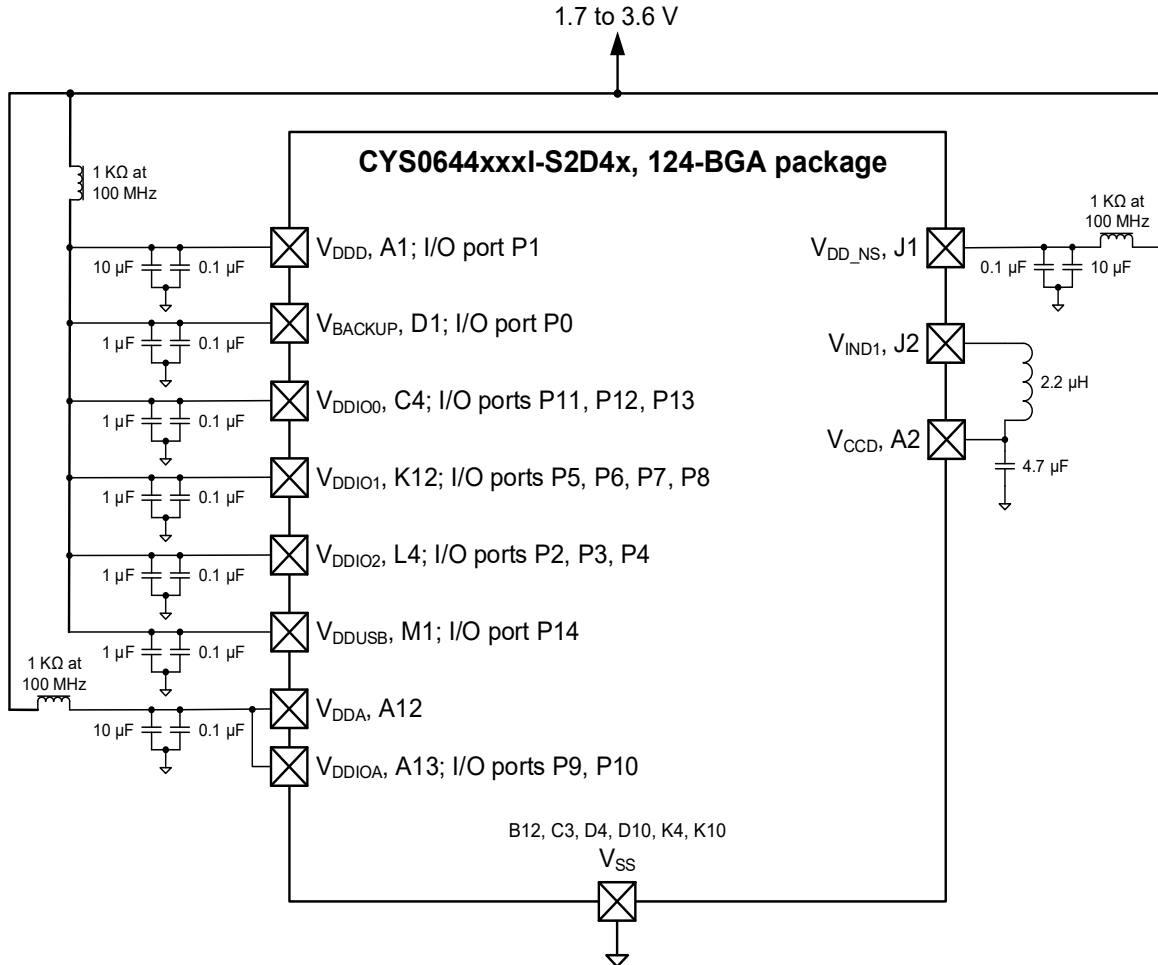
1.7 to 3.6 V

CYS0644xxxI-S2D4x, 124-BGA package

1 KΩ at 100 MHz

$V_{DDD}$, A1; I/O port P1

10 µF 0.1 µF

$V_{BACKUP}$, D1; I/O port P0

1 µF 0.1 µF

$V_{DDIO0}$, C4; I/O ports P11, P12, P13

1 µF 0.1 µF

$V_{DDIO1}$, K12; I/O ports P5, P6, P7, P8

1 µF 0.1 µF

$V_{DDIO2}$, L4; I/O ports P2, P3, P4

1 µF 0.1 µF

$V_{DDUSB}$, M1; I/O port P14

1 µF 0.1 µF

1 KΩ at 100 MHz

$V_{DDA}$, A12

10 µF 0.1 µF

$V_{DDIOA}$, A13; I/O ports P9, P10

1 KΩ at 100 MHz

$V_{DD\_NS}$, J1

0.1 µF 10 µF

$V_{IND1}$, J2

2.2 µH

$V_{CCD}$, A2

4.7 µF

B12, C3, D4, D10, K4, K10

$V_{SS}$